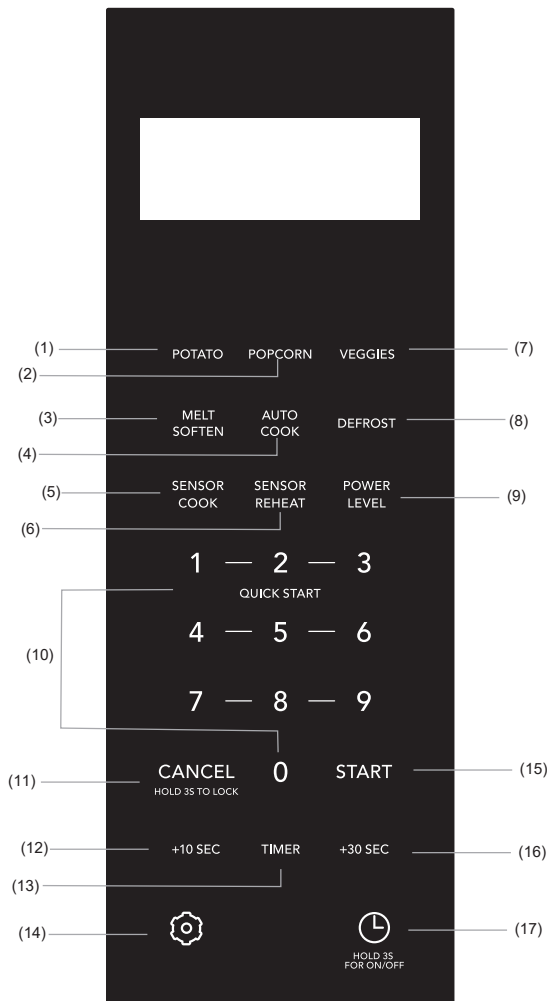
(1) POTATO
(2) POPCORN
VEGGIES (7)

(3) MELT SOFTEN
(4) AUTO COOK
DEFROST (8)

(5) SENSOR COOK
(6) SENSOR REHEAT
POWER LEVEL (9)

1 — 2 — 3
QUICK START
(10)
4 — 5 — 6
7 — 8 — 9
0

(11) CANCEL
HOLD 3S TO LOCK
START (15)

(12) +10 SEC
(13) TIMER
+30 SEC (16)

(14)
HOLD 3S FOR ON/OFF (17)